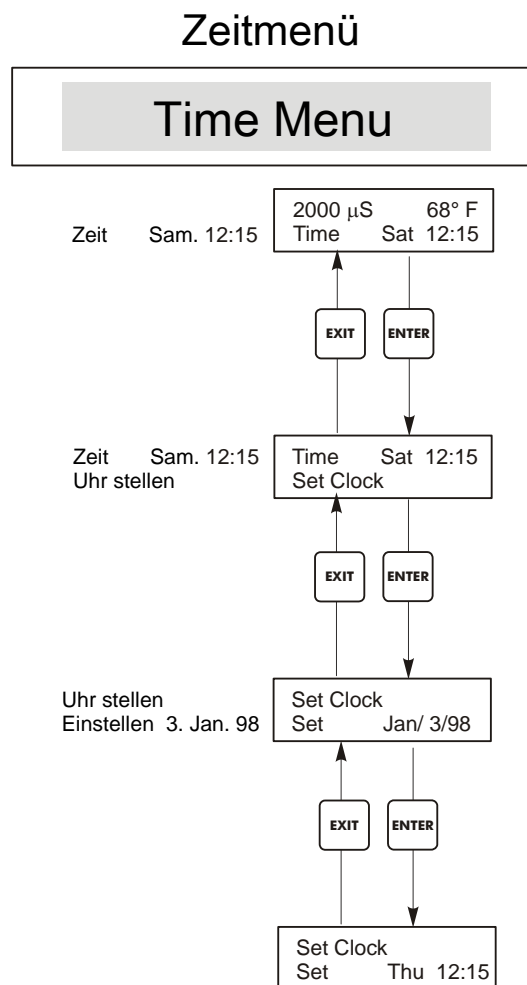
Zeitmenü

Time Menu

Zeit Sam. 12:15

2000 $\mu$S 68° F
Time Sat 12:15

EXIT

ENTER

Zeit Sam. 12:15
Uhr stellen

Time Sat 12:15
Set Clock

EXIT

ENTER

Uhr stellen
Einstellen 3. Jan. 98

Set Clock
Set Jan/ 3/98

EXIT

ENTER

Set Clock
Set Thu 12:15